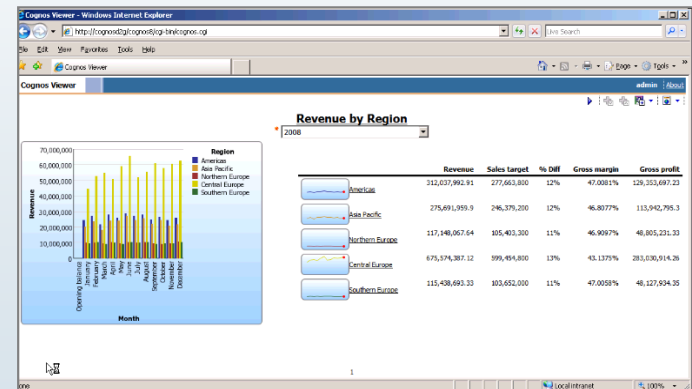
Cognos Viewer - Windows Internet Explorer

http://cognosd2g/cognos8/cgi-bin/cognos.cgi

Live Search

File Edit View Favorites Tools Help

Cognos Viewer

Page Tools

Cognos Viewer

admin | About

Revenue by Region

2008

70,000,000
60,000,000
50,000,000
40,000,000
30,000,000
20,000,000
10,000,000
0

Revenue

Opening balance
January
February
March
April
May
June
July
August
September
October
November
December

Month

Region
Americas
Asia Pacific
Northern Europe
Central Europe
Southern Europe

| | Revenue | Sales target | % Diff | Gross margin | Gross profit |
|---|---|---|---|---|---|
| Americas | 312,037,992.91 | 277,663,800 | 12% | 47.0081% | 129,353,697.23 |
| Asia Pacific | 275,691,959.9 | 246,379,200 | 12% | 46.8077% | 113,942,795.3 |
| Northern Europe | 117,148,067.64 | 105,403,300 | 11% | 46.9097% | 48,805,231.33 |
| Central Europe | 675,574,387.12 | 599,454,800 | 13% | 43.1375% | 283,030,914.26 |
| Southern Europe | 115,438,693.33 | 103,652,000 | 11% | 47.0058% | 48,127,934.35 |

1

Done

Local intranet

100%